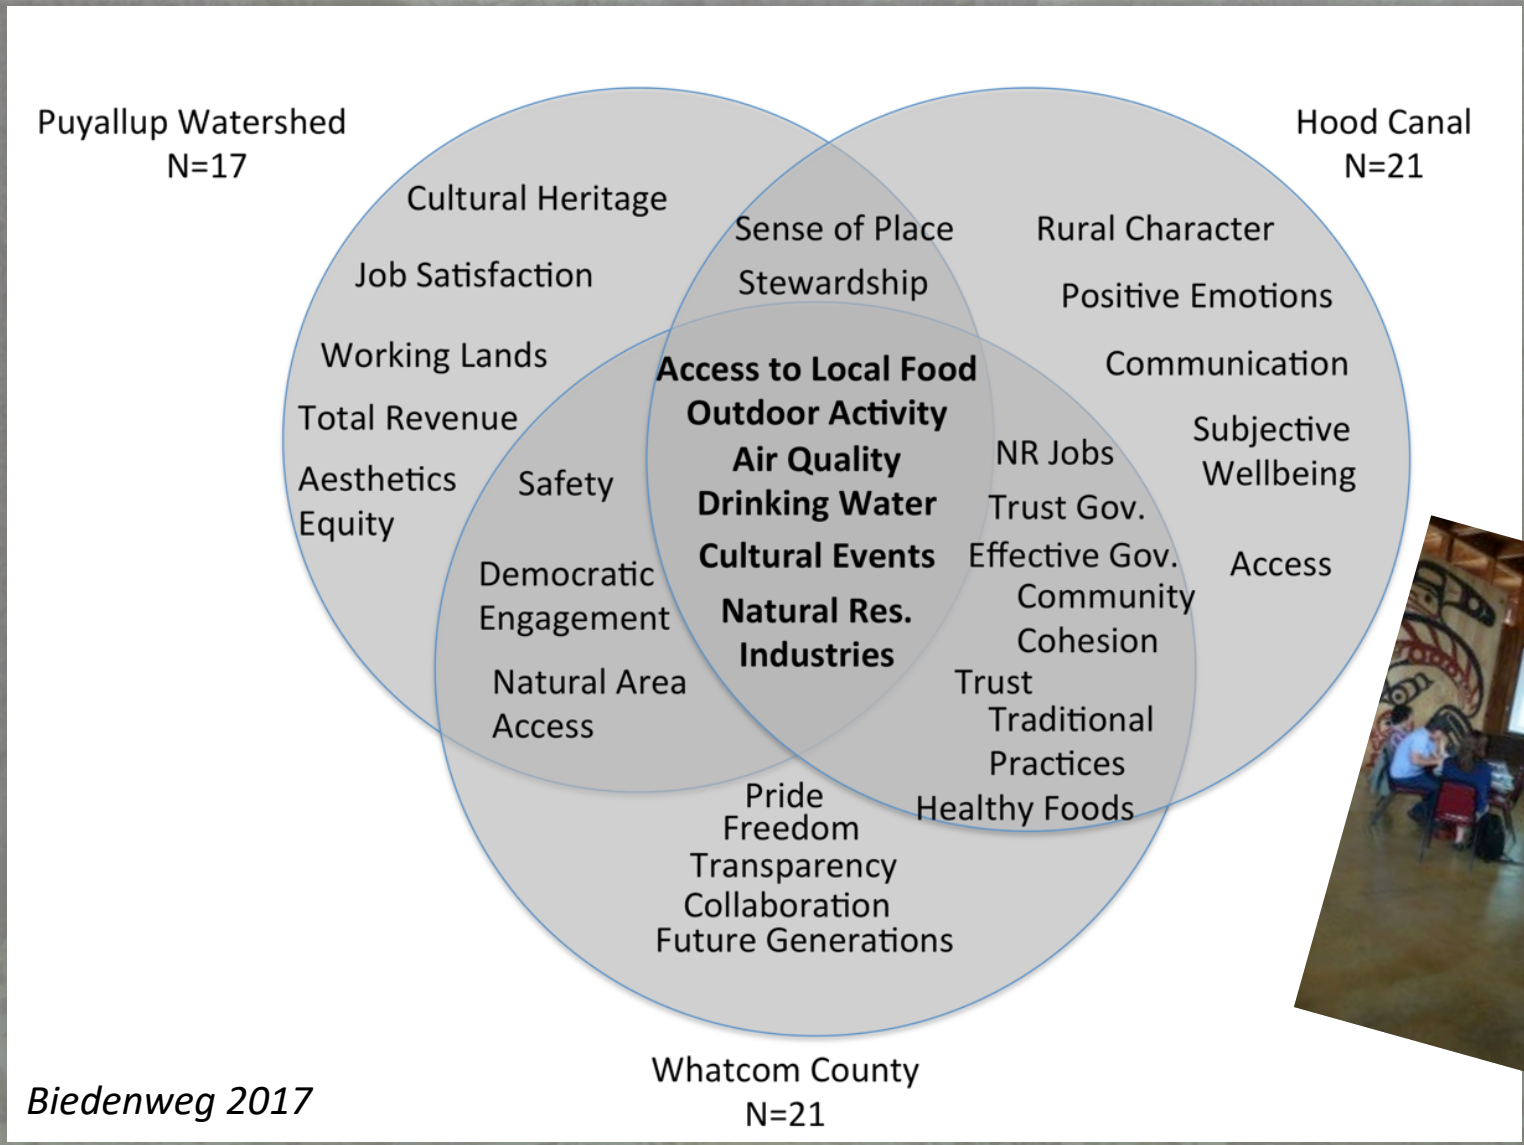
Puyallup Watershed
N=17

Hood Canal
N=21

Cultural Heritage

Job Satisfaction

Working Lands

Total Revenue

Aesthetics
Equity

Sense of Place

Stewardship

Rural Character

Positive Emotions

Communication

Subjective
Wellbeing

Access

Access to Local Food
Outdoor Activity
Air Quality
Drinking Water
Cultural Events
Natural Res.
Industries

Safety

Democratic
Engagement

Natural Area
Access

NR Jobs
Trust Gov.
Effective Gov.
Community
Cohesion
Trust
Traditional
Practices
Healthy Foods

Pride
Freedom
Transparency
Collaboration
Future Generations

Whatcom County
N=21

Biedenweg 2017